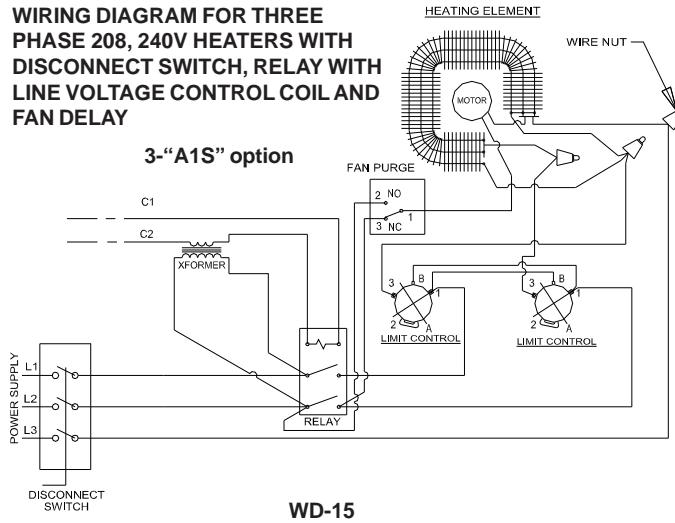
WIRING DIAGRAM FOR THREE PHASE 208, 240V HEATERS WITH DISCONNECT SWITCH, RELAY WITH LINE VOLTAGE CONTROL COIL AND FAN DELAY

3-"A1S" option

HEATING ELEMENT

WIRE NUT

MOTOR

FAN PURGE

2 NO

1

3 NC

C1

C2

XFORMER

3 B 1 2 A

LIMIT CONTROL

3 B 1 2 A

LIMIT CONTROL

POWER SUPPLY

L1

L2

L3

RELAY

DISCONNECT SWITCH

WD-15